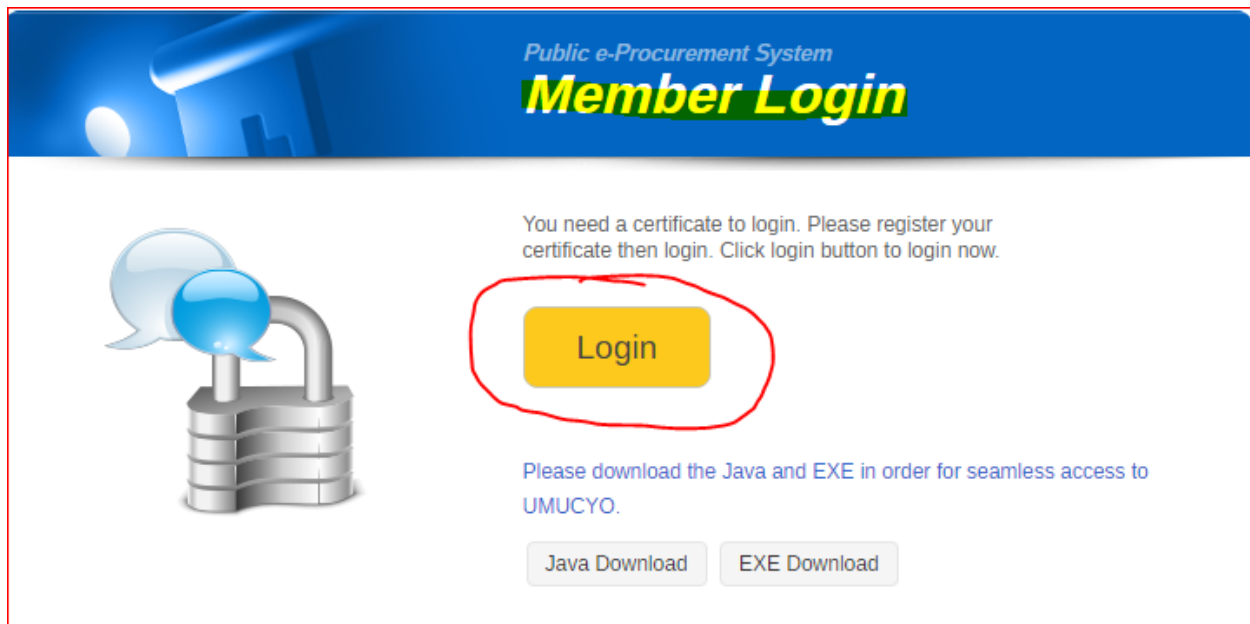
Public e-Procurement System
Member Login

You need a certificate to login. Please register your certificate then login. Click login button to login now.

Login

Please download the Java and EXE in order for seamless access to UMUCYO.

Java Download

EXE Download